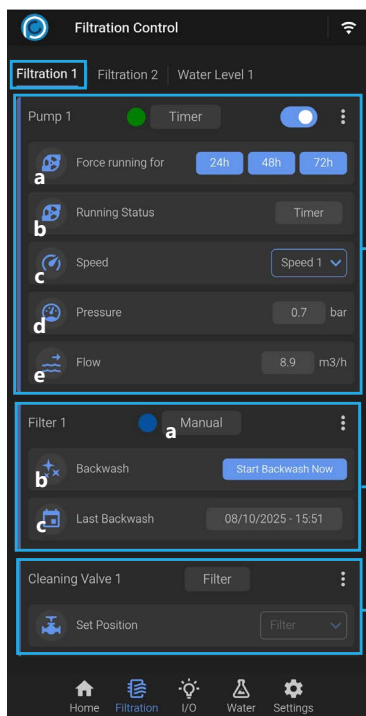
Filtration Control

Filtration 1 | Filtration 2 | Water Level 1

Pump 1 Timer

a Force running for 24h 48h 72h

b Running Status Timer

c Speed Speed 1

d Pressure 0.7 bar

e Flow 8.9 m3/h

Filter 1 a Manual

b Backwash Start Backwash Now

c Last Backwash 08/10/2025 - 15:51

Cleaning Valve 1 Filter

Set Position Filter

Home Filtration I/O Water Settings